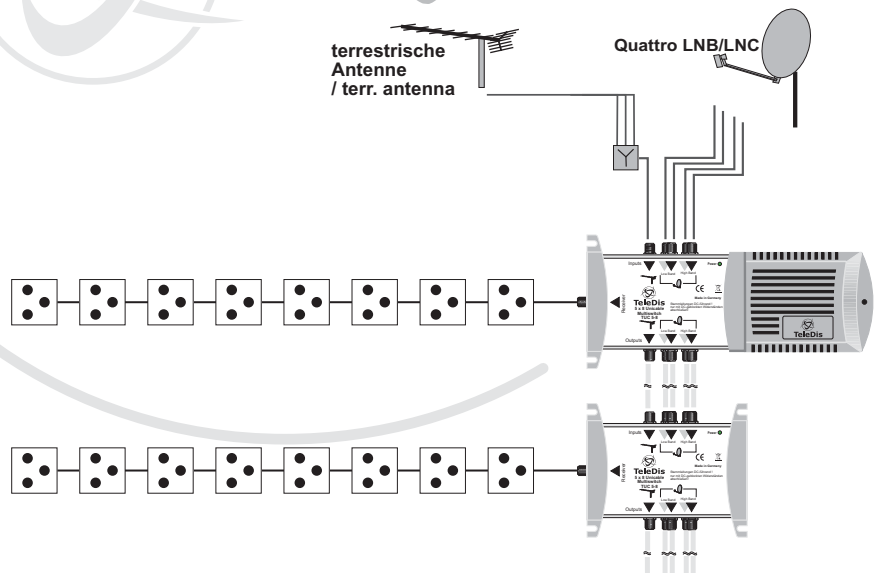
terrestrische Antenne / terr. antenna

Quattro LNB/LNC

Inputs

Power

Low Band

High Band

Receiver

TeleDis

5 x 8 Unicable Multiswitch TUC 5-8

CE

Made in Germany

Outputs

TeleDis

Inputs

Power

Low Band

High Band

Receiver

TeleDis

5 x 8 Unicable Multiswitch TUC 5-8

CE

Made in Germany

Outputs